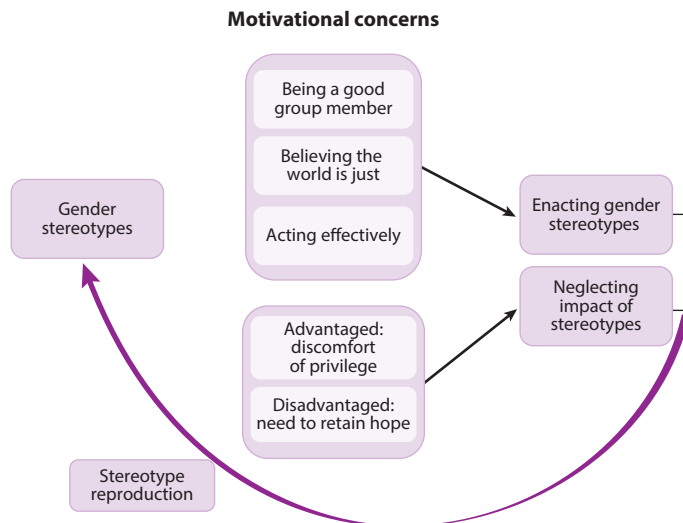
Motivational concerns

Gender stereotypes

Being a good group member

Believing the world is just

Acting effectively

Enacting gender stereotypes

Neglecting impact of stereotypes

Advantaged: discomfort of privilege

Disadvantaged: need to retain hope

Stereotype reproduction